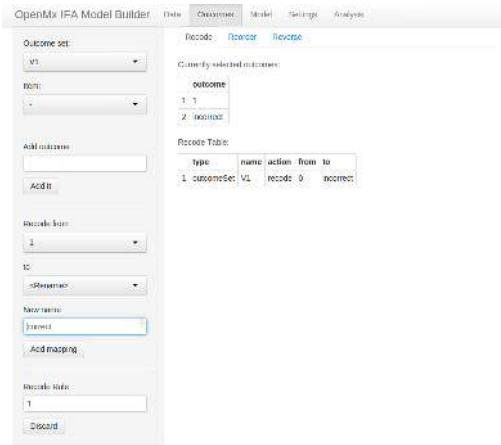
OpenMx IFA Model Builder Data Outcomes Model Settings Analysis

Outcome set:
V1

Item:
-

Add outcome

Add it

Recode from:
1

to
<Rename>

New name:
correct

Add mapping

Recode Rule
1

Discard

Recode Reorder Reverse

Currently selected outcomes:

| | outcome |
|---|---|
| 1 | 1 |
| 2 | incorrect |

Recode Table:

| | type | name | action | from | to |
|---|---|---|---|---|---|
| 1 | outcomeSet | V1 | recode | 0 | incorrect |